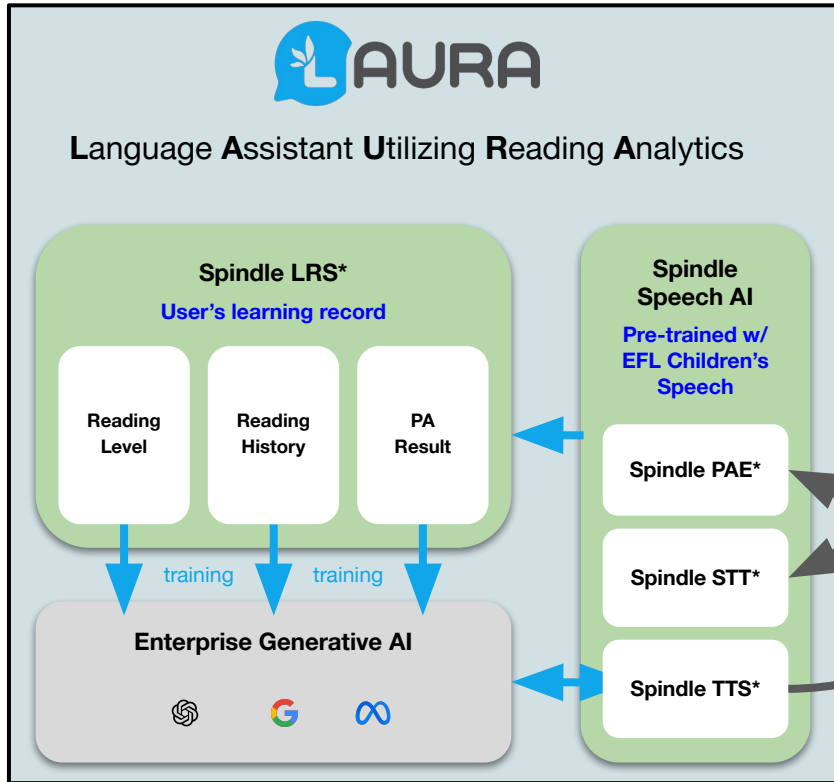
LAURA

Language Assistant Utilizing Reading Analytics

Spindle LRS*

User's learning record

Reading Level

Reading History

PA Result

training

training

Enterprise Generative AI

Spindle Speech AI

Pre-trained w/ EFL Children's Speech

Spindle PAE*

Spindle STT*

Spindle TTS*